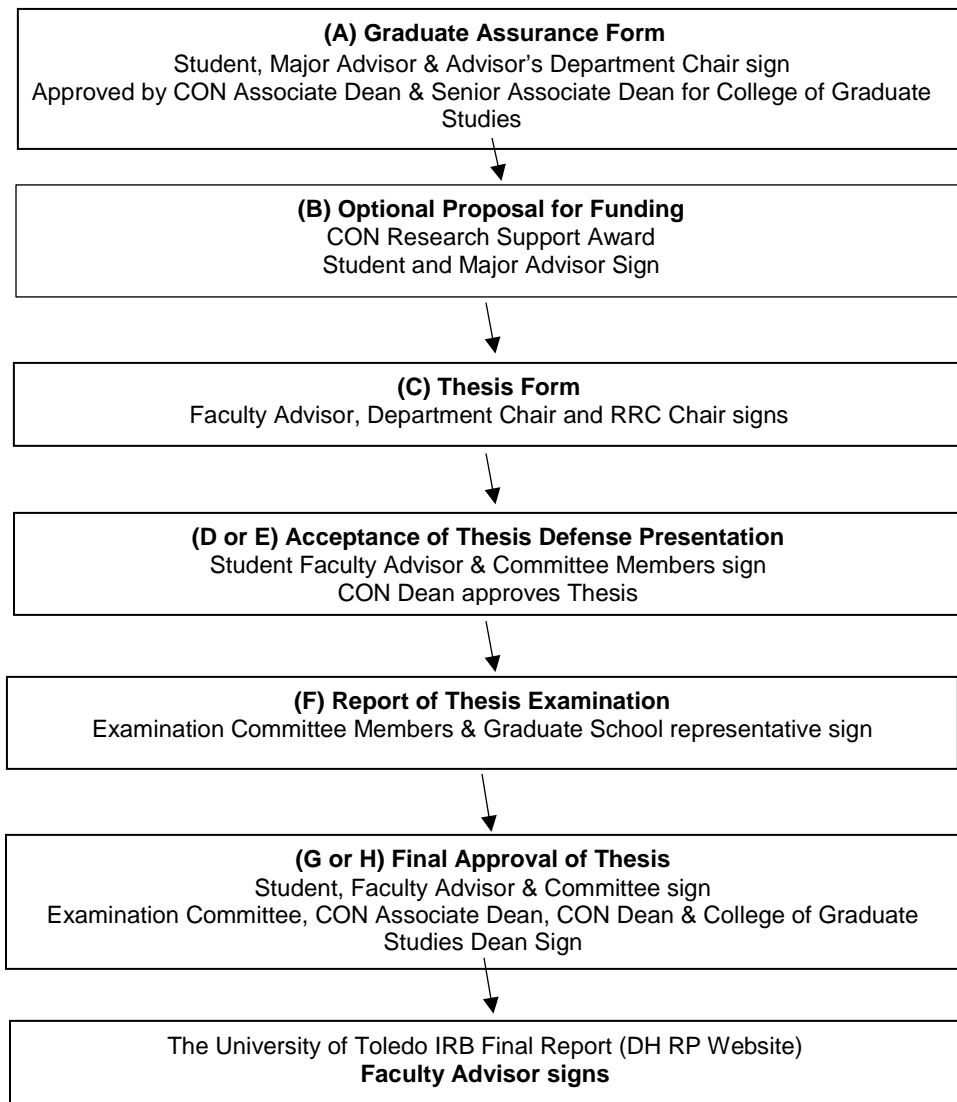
**(A) Graduate Assurance Form**
Student, Major Advisor & Advisor's Department Chair sign
Approved by CON Associate Dean & Senior Associate Dean for College of Graduate Studies

**(B) Optional Proposal for Funding**
CON Research Support Award
Student and Major Advisor Sign

**(C) Thesis Form**
Faculty Advisor, Department Chair and RRC Chair signs

**(D or E) Acceptance of Thesis Defense Presentation**
Student Faculty Advisor & Committee Members sign
CON Dean approves Thesis

**(F) Report of Thesis Examination**
Examination Committee Members & Graduate School representative sign

**(G or H) Final Approval of Thesis**
Student, Faculty Advisor & Committee sign
Examination Committee, CON Associate Dean, CON Dean & College of Graduate Studies Dean Sign

The University of Toledo IRB Final Report (DH RP Website)
**Faculty Advisor signs**